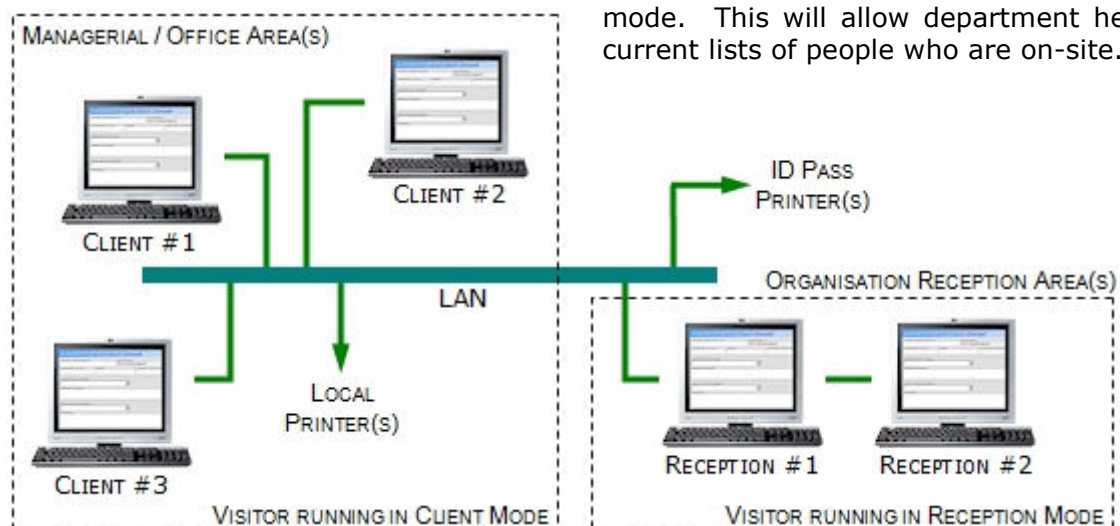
mode. This will allow department he
current lists of people who are on-site.

MANAGERIAL / OFFICE AREA(S)

CLIENT #2

CLIENT #1

ID PASS PRINTER(S)

ORGANISATION RECEPTION AREA(S)

LAN

LOCAL PRINTER(S)

CLIENT #3

RECEPTION #1

RECEPTION #2

VISITOR RUNNING IN CLIENT MODE

VISITOR RUNNING IN RECEPTION MODE